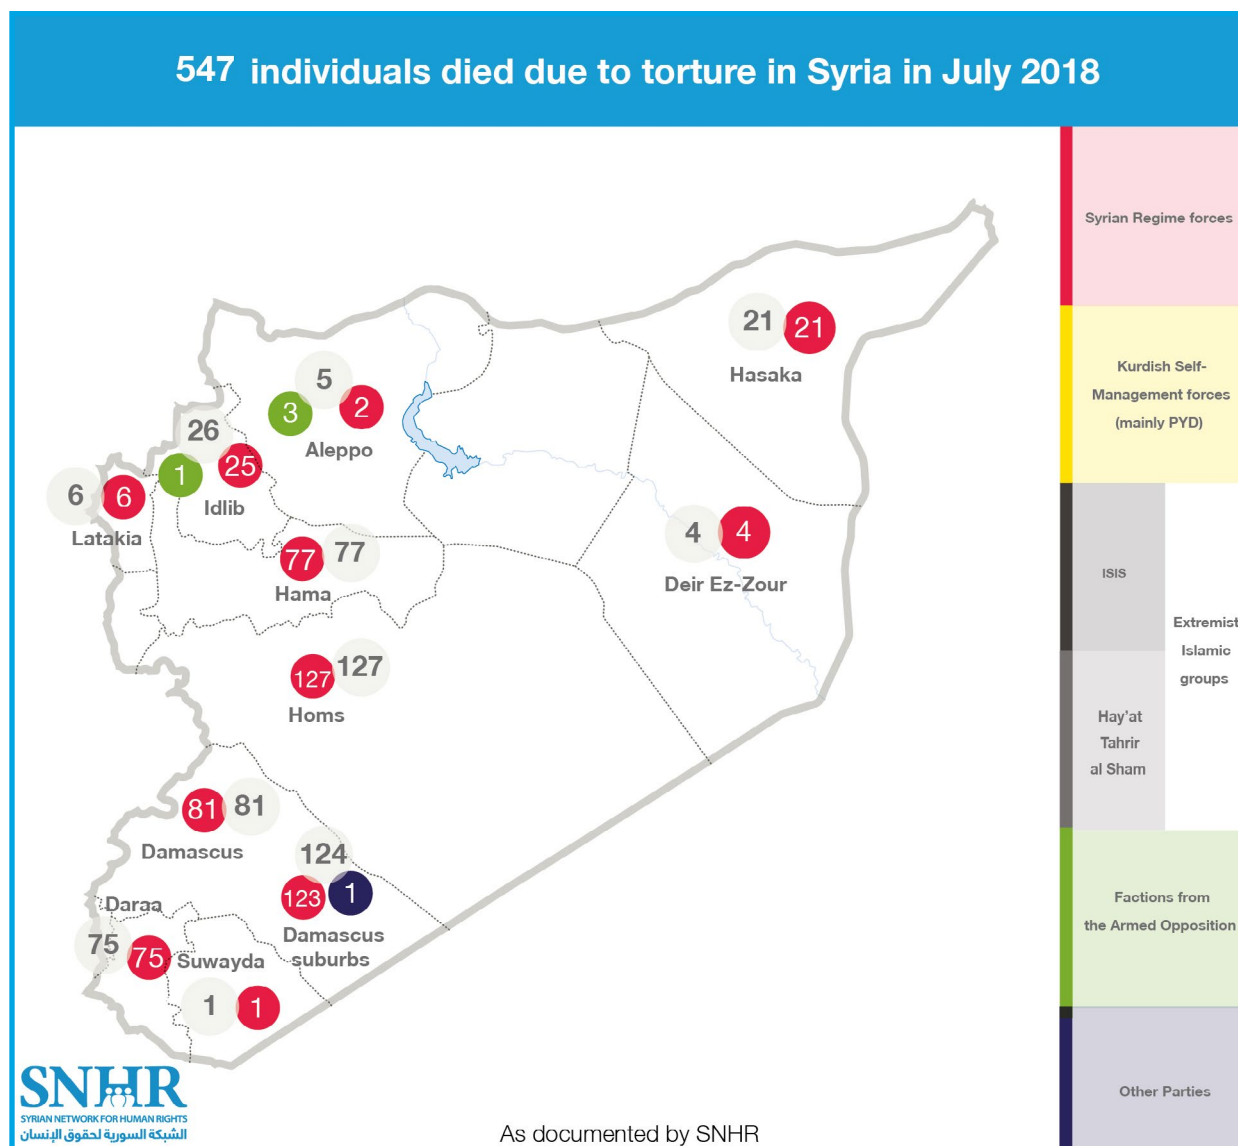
547 individuals died due to torture in Syria in July 2018

21 21
Hasaka

5 3 2
Aleppo

26 1 25
Idlib

6 6
Latakia

77 77
Hama

4 4
Deir Ez-Zour

127 127
Homs

81 81
Damascus

124 123 1
Damascus suburbs

Daraa
75 75

Suwayda
1 1

Syrian Regime forces

Kurdish Self-Management forces (mainly PYD)

ISIS

Hay'at Tahrir al Sham

Extremist Islamic groups

Factions from the Armed Opposition

Other Parties

SNHR
SYRIAN NETWORK FOR HUMAN RIGHTS
الشبكة السورية لحقوق الإنسان

As documented by SNHR